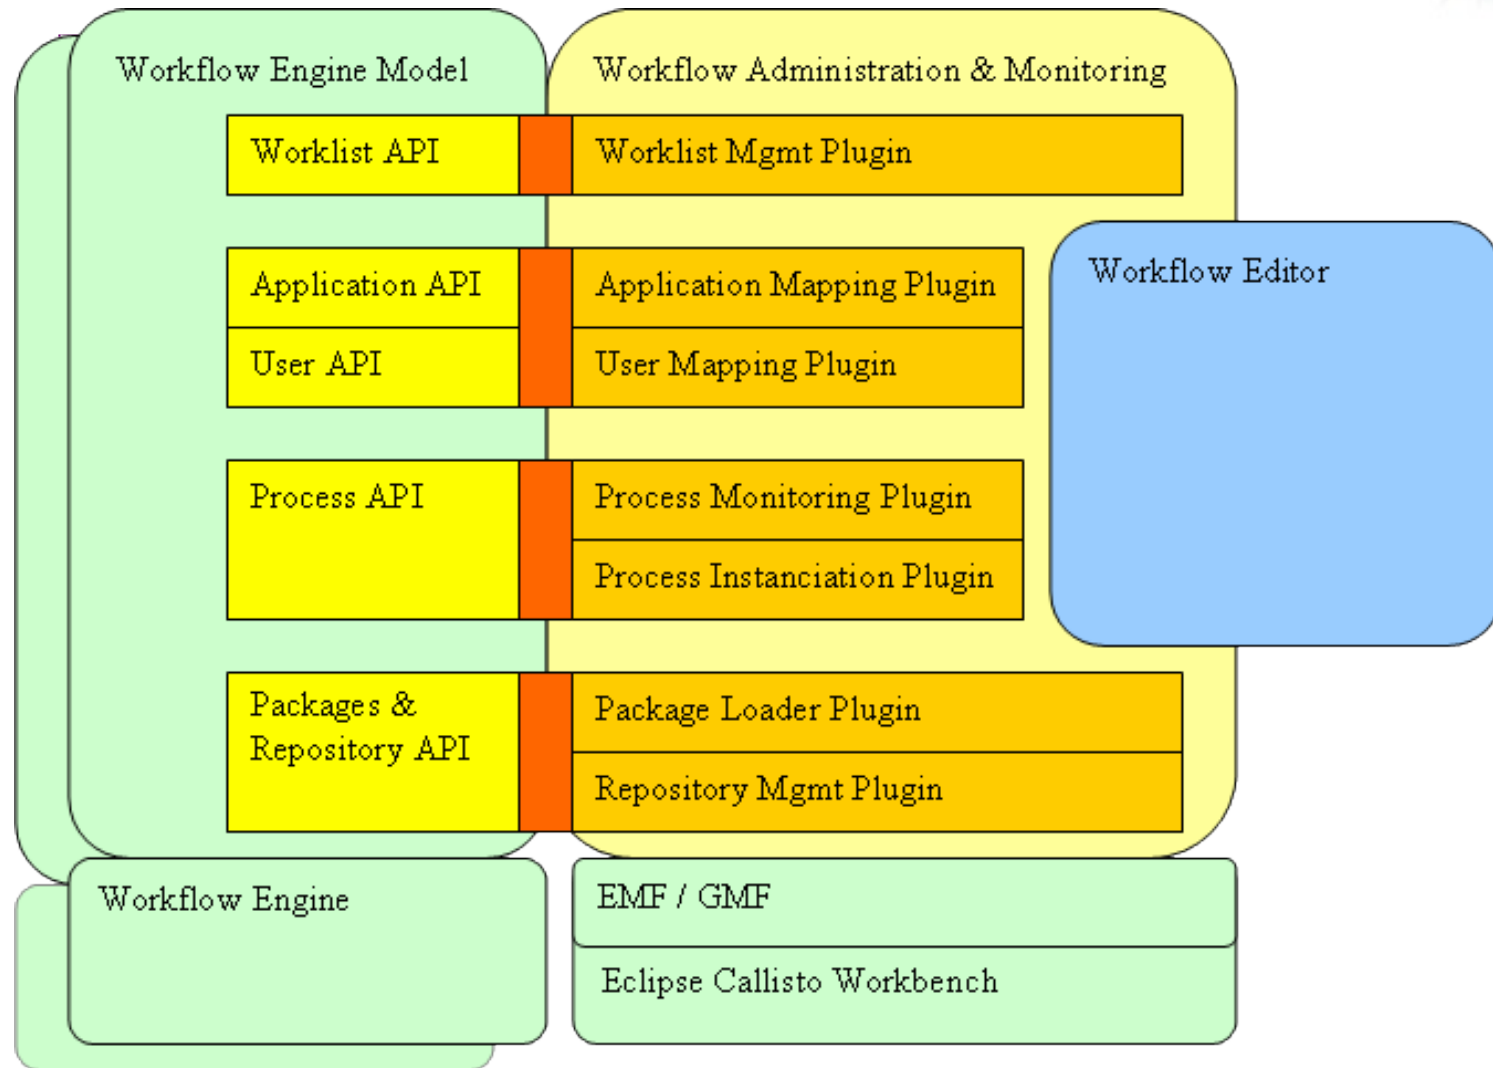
Workflow Engine Model

Workflow Administration & Monitoring

Worklist API

Worklist Mgmt Plugin

Workflow Editor

Application API

Application Mapping Plugin

User API

User Mapping Plugin

Process API

Process Monitoring Plugin

Process Instanciation Plugin

Packages & Repository API

Package Loader Plugin

Repository Mgmt Plugin

Workflow Engine

EMF / GMF

Eclipse Callisto Workbench